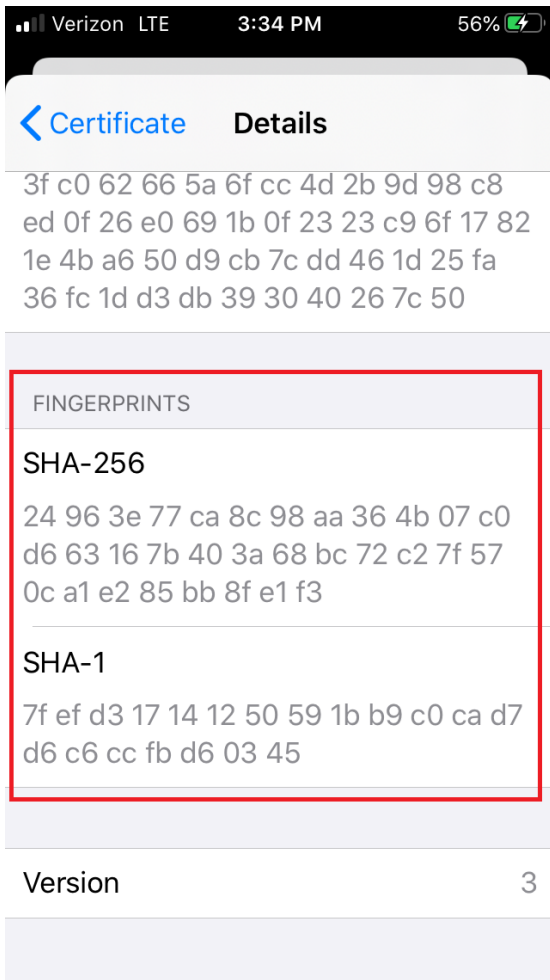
Verizon LTE 3:34 PM 56%

Certificate Details

3f c0 62 66 5a 6f cc 4d 2b 9d 98 c8 ed 0f 26 e0 69 1b 0f 23 23 c9 6f 17 82 1e 4b a6 50 d9 cb 7c dd 46 1d 25 fa 36 fc 1d d3 db 39 30 40 26 7c 50

FINGERPRINTS

SHA-256

24 96 3e 77 ca 8c 98 aa 36 4b 07 c0 d6 63 16 7b 40 3a 68 bc 72 c2 7f 57 0c a1 e2 85 bb 8f e1 f3

SHA-1

7f ef d3 17 14 12 50 59 1b b9 c0 ca d7 d6 c6 cc fb d6 03 45

Version 3